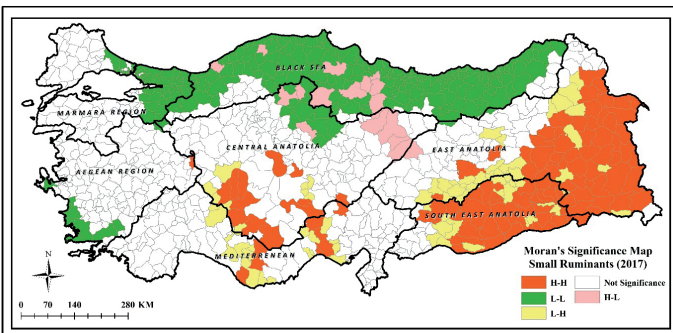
BLACK SEA
MARMARA REGION
CENTRAL ANATOLIA
EAST ANATOLIA
AEGEAN REGION
SOUTH EAST ANATOLIA
MEDITERRENEAN
N
0 70 140 280 KM
Moran's Significance Map
Small Ruminants (2017)
H-H
Not Significance
L-L
H-L
L-H